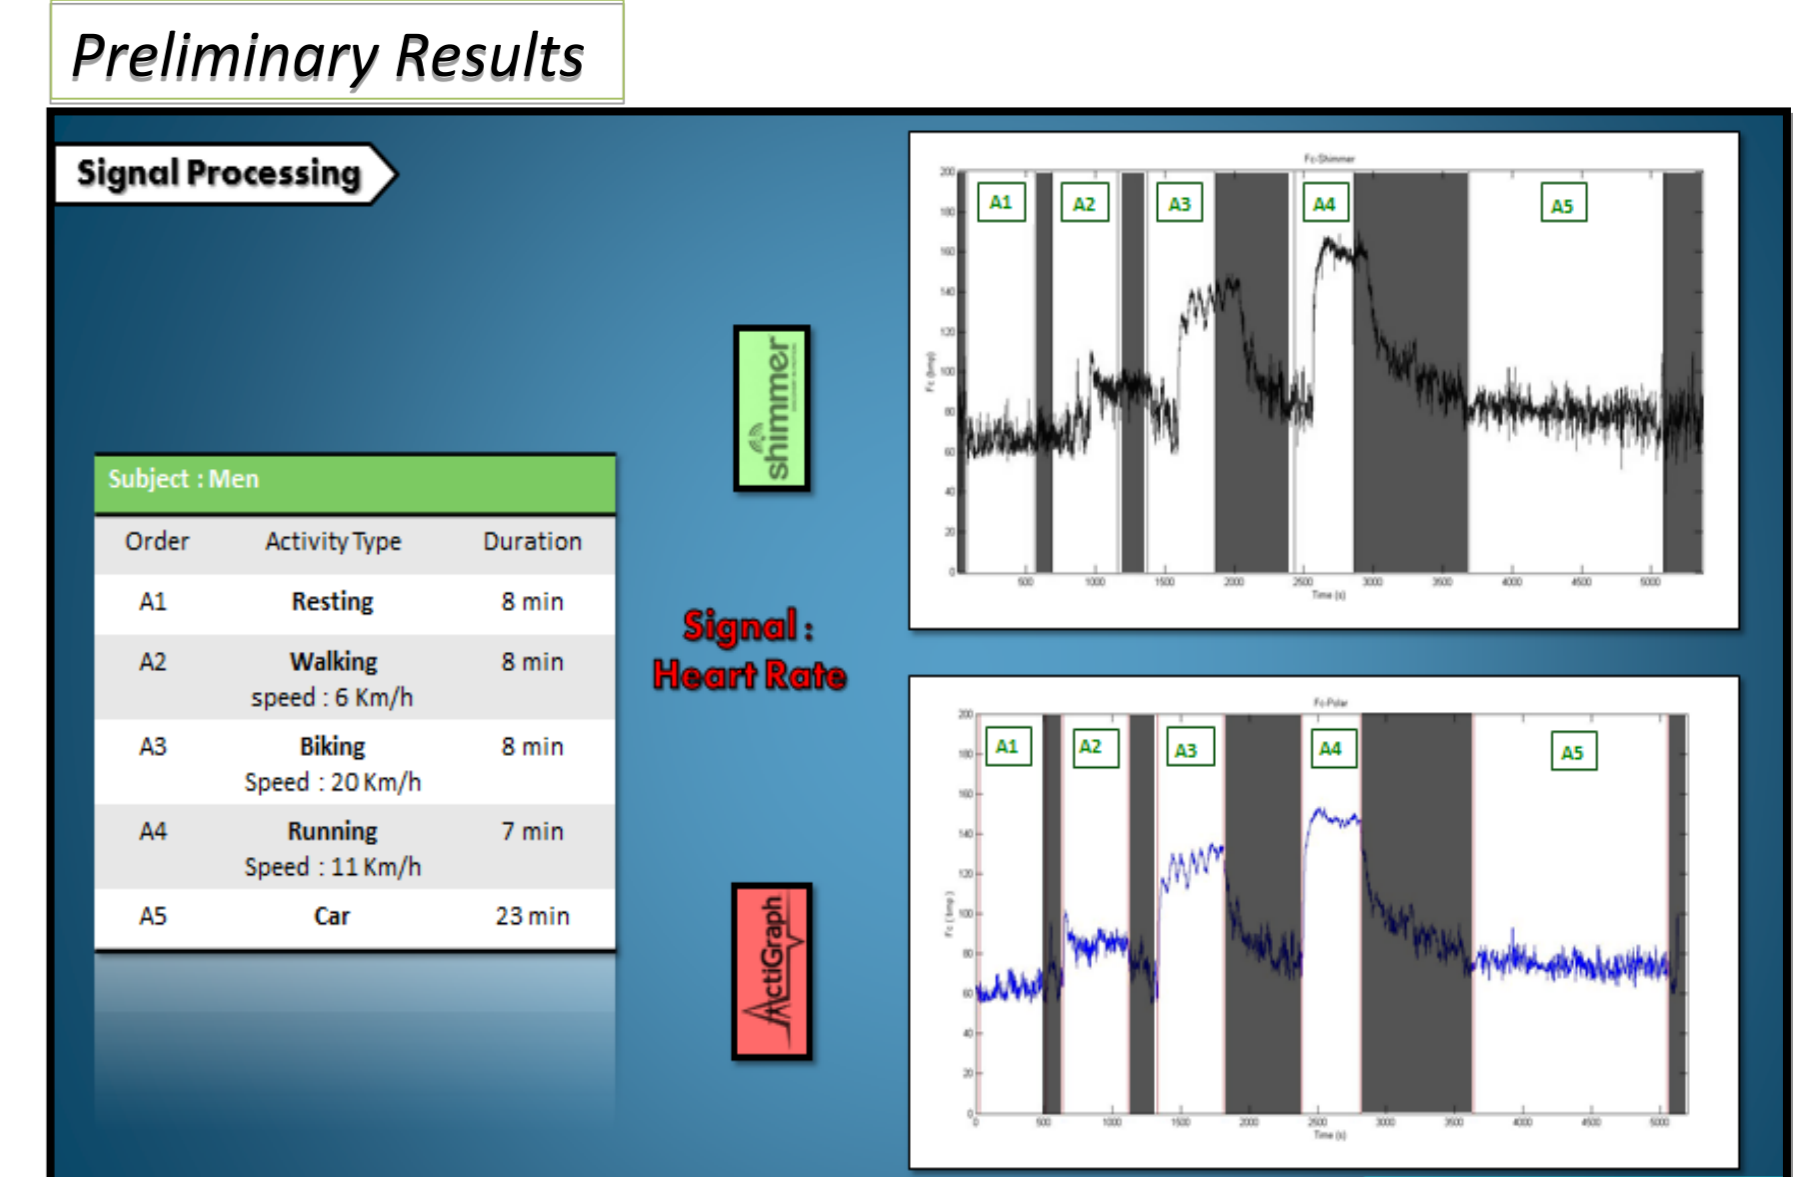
Preliminary Results

Signal Processing

Subject : Men

| Order | Activity Type | Duration |
|---|---|---|
| A1 | Resting | 8 min |
| A2 | Walking speed : 6 Km/h | 8 min |
| A3 | Biking Speed : 20 Km/h | 8 min |
| A4 | Running Speed : 11 Km/h | 7 min |
| A5 | Car | 23 min |

shimmer

Signal : Heart Rate

ActiGraph

Fc-Shimmer

A1 A2 A3 A4 A5

200 180 160 140 120 100 80 60 40 20 0

Fc (bmp)

500 1000 1500 2000 2500 3000 3500 4000 4500 5000

Time (s)

Fc-Polar

A1 A2 A3 A4 A5

200 180 160 140 120 100 80 60 40 20 0

Fc (bmp)

0 500 1000 1500 2000 2500 3000 3500 4000 4500 5000

Time (s)